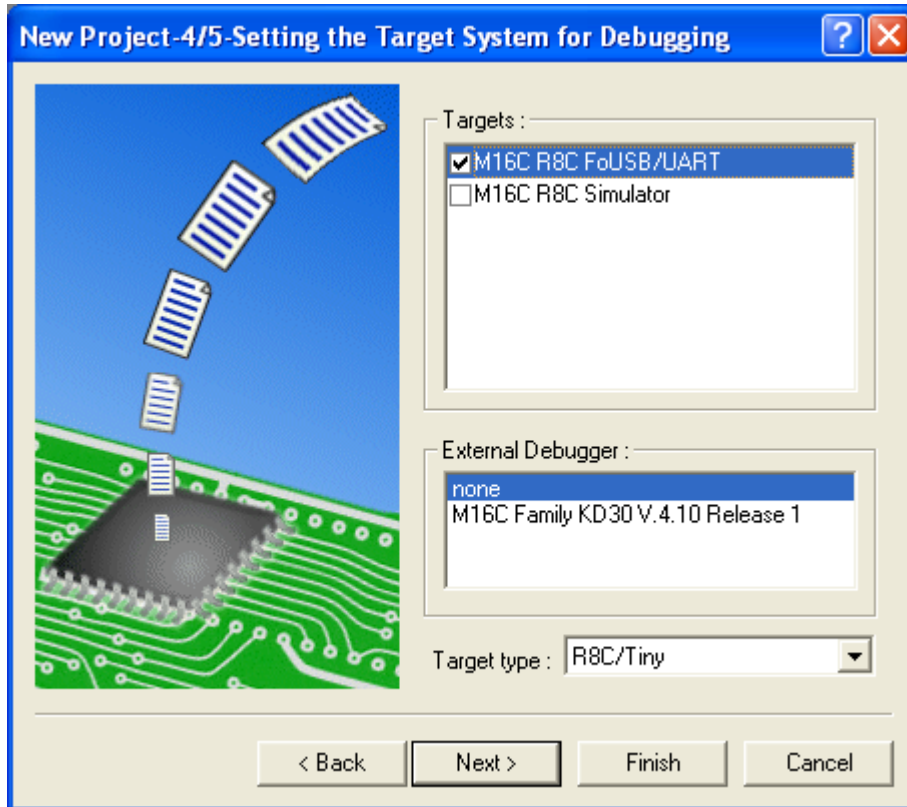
New Project-4/5-Setting the Target System for Debugging

?

Targets :

M16C R8C FoUSB/UART

M16C R8C Simulator

External Debugger :

none

M16C Family KD30 V.4.10 Release 1

Target type : R8C/Tiny

< Back

Next >

Finish

Cancel